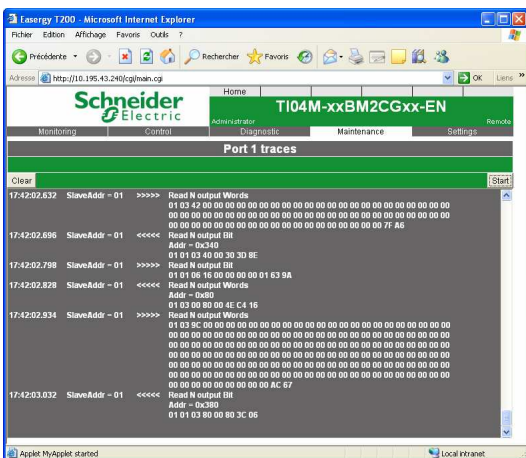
Easergy T200 - Microsoft Internet Explorer

Fichier Edition Affichage Favoris Outils ?

Précédente Rechercher Favoris

Adresse http://10.195.43.240/cgi/main.cgi OK Liens

Schneider Electric

Home

Administrator

TI04M-xxBM2CGxx-EN

Remote

Monitoring Control Diagnostic Maintenance Settings

Port 1 traces

Clear Start

| | | | |
|---|---|---|---|
| 17:42:02.632 | SlaveAddr = 01 | >>>>> | Read N output Words<br>01 03 42 00 00 00 00 00 00 00 00 00 00 00 00 00 00 00 00 00 00 00 00 00 00 00 00 00 00 00 00 00 00 00 00 00 00 00 00 00 00 00 00 00 00 00 00 00 00 00 00 00 00 00 00 00 00 00 00 00 00 00 00 00 00 00 00 00 00 7F A6 |
| 17:42:02.696 | SlaveAddr = 01 | <<<<< | Read N output Bit<br>Addr = 0x340<br>01 01 03 40 00 30 3D 8E |
| 17:42:02.798 | SlaveAddr = 01 | >>>>> | Read N output Bit<br>01 01 06 16 00 00 00 00 63 9A |
| 17:42:02.828 | SlaveAddr = 01 | <<<<< | Read N output Words<br>Addr = 0x80<br>01 03 00 80 00 4E C4 16 |
| 17:42:02.934 | SlaveAddr = 01 | >>>>> | Read N output Words<br>01 03 9C 00 00 00 00 00 00 00 00 00 00 00 00 00 00 00 00 00 00 00 00 00 00 00 00 00 00 00 00 00 00 00 00 00 00 00 00 00 00 00 00 00 00 00 00 00 00 00 00 00 00 00 00 00 00 00 00 00 00 00 00 00 00 00 00 00 00 00 00 00 00 00 00 00 00 00 00 00 00 00 00 00 00 00 00 00 00 00 00 00 00 00 00 00 00 00 00 00 00 00 00 00 00 00 00 00 00 00 00 00 00 00 00 00 00 00 00 00 00 00 00 00 00 00 00 00 00 00 00 00 00 00 00 00 00 00 00 00 00 00 00 00 00 00 00 00 00 00 AC 67 |
| 17:42:03.032 | SlaveAddr = 01 | <<<<< | Read N output Bit<br>Addr = 0x380<br>01 01 03 80 00 80 3C 06 |

Applet MyApplet started

Local intranet